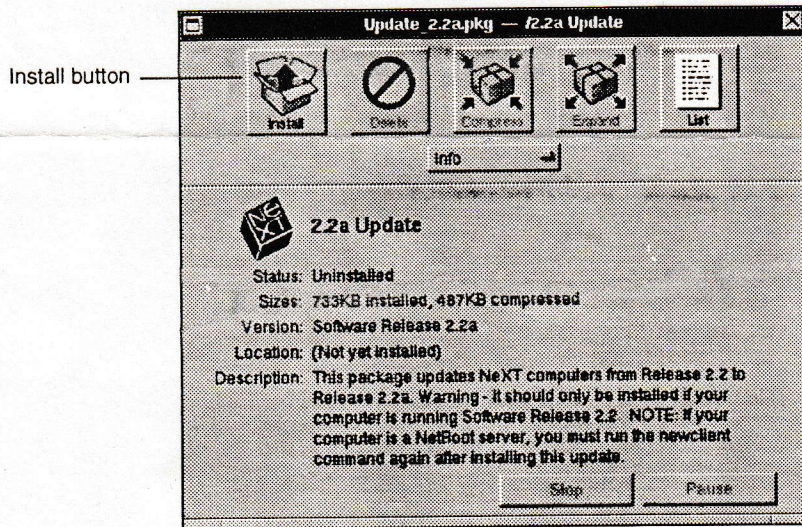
Install button

Update_2.2a.pkg — 2.2a Update

Install

Delete

Compress

Expand

List

Info

NeXT

2.2a Update

Status: Uninstalled

Sizes: 733KB installed, 487KB compressed

Version: Software Release 2.2a

Location: (Not yet installed)

Description: This package updates NeXT computers from Release 2.2 to Release 2.2a. Warning - It should only be installed if your computer is running Software Release 2.2. NOTE: If your computer is a NetBoot server, you must run the newclient command again after installing this update.

Stop

Pause